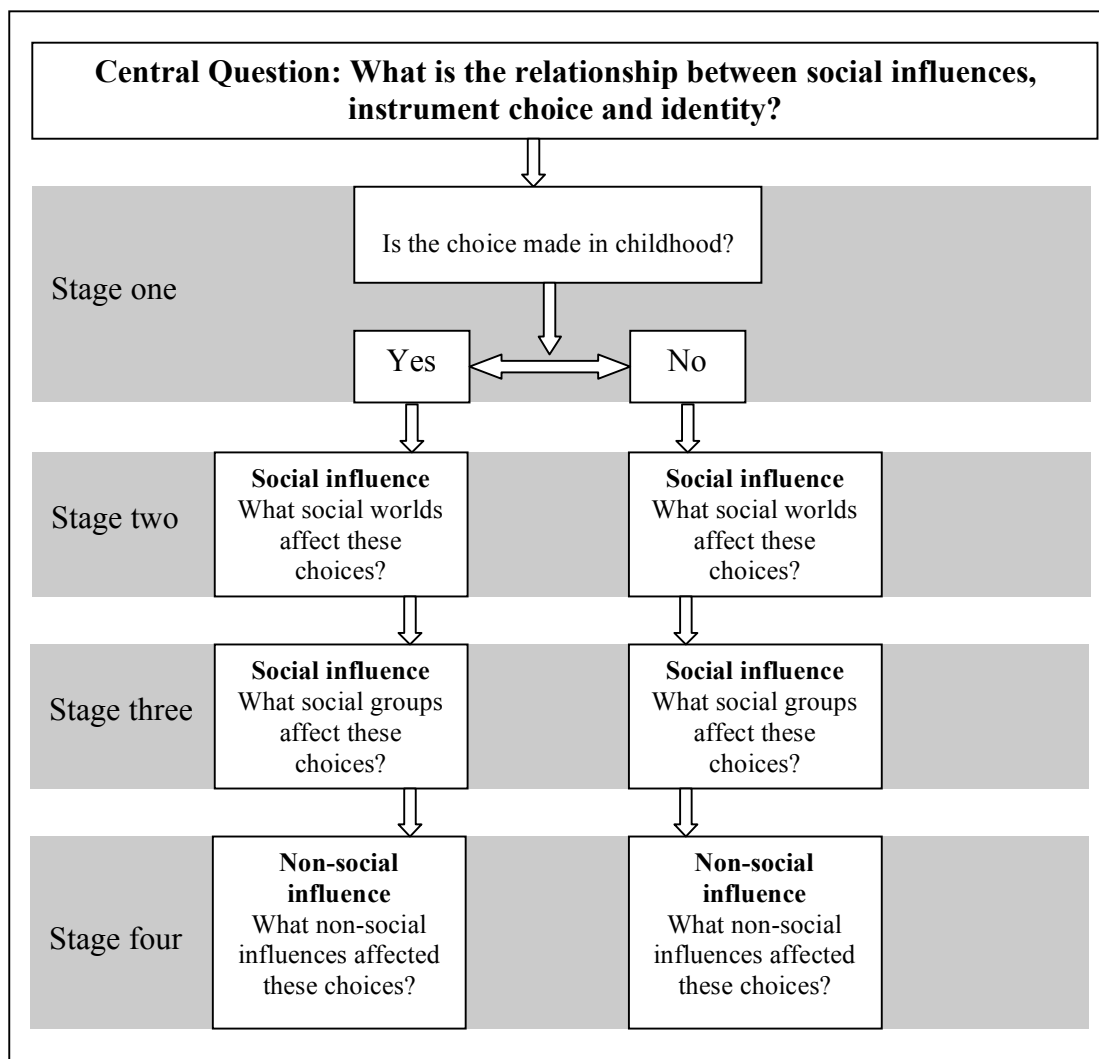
Central Question: What is the relationship between social influences, instrument choice and identity?

Stage one

Is the choice made in childhood?

Yes

No

Stage two

Social influence
What social worlds affect these choices?

Social influence
What social worlds affect these choices?

Stage three

Social influence
What social groups affect these choices?

Social influence
What social groups affect these choices?

Stage four

Non-social influence
What non-social influences affected these choices?

Non-social influence
What non-social influences affected these choices?